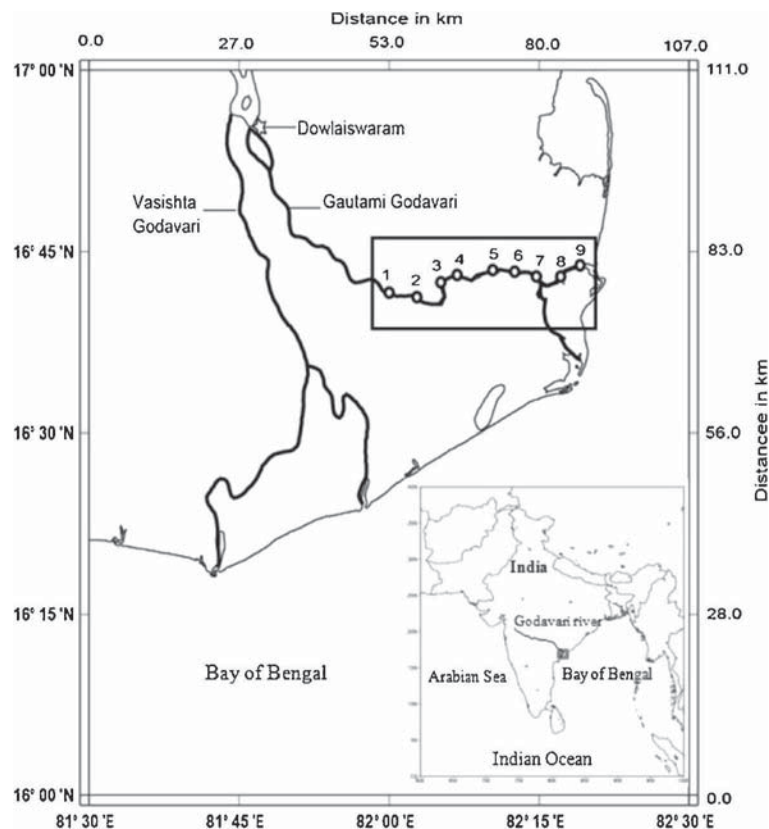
Distance in km

0.0 27.0 53.0 80.0 107.0

17° 00 'N
16° 45 'N
16° 30 'N
16° 15 'N
16° 00 'N

111.0
83.0
56.0
28.0
0.0

Distancee in km

Dowlaiswaram

Vasishta Godavari

Gautami Godavari

1 2 3 4 5 6 7 8 9

Bay of Bengal

India

Godavari river

Arabian Sea

Bay of Bengal

Indian Ocean

81° 30 'E 81° 45 'E 82° 00 'E 82° 15 'E 82° 30 'E